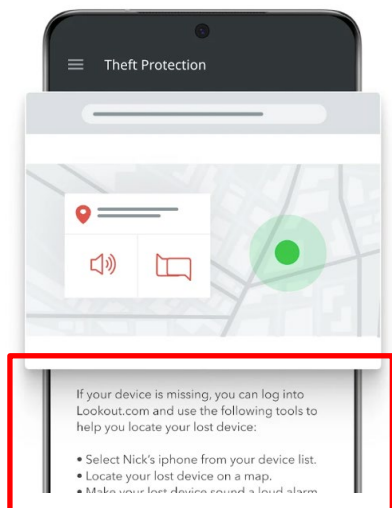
Theft Protection

If your device is missing, you can log into Lookout.com and use the following tools to help you locate your lost device:

• Select Nick's iphone from your device list.
• Locate your lost device on a map.
• Make your lost device sound a loud alarm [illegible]